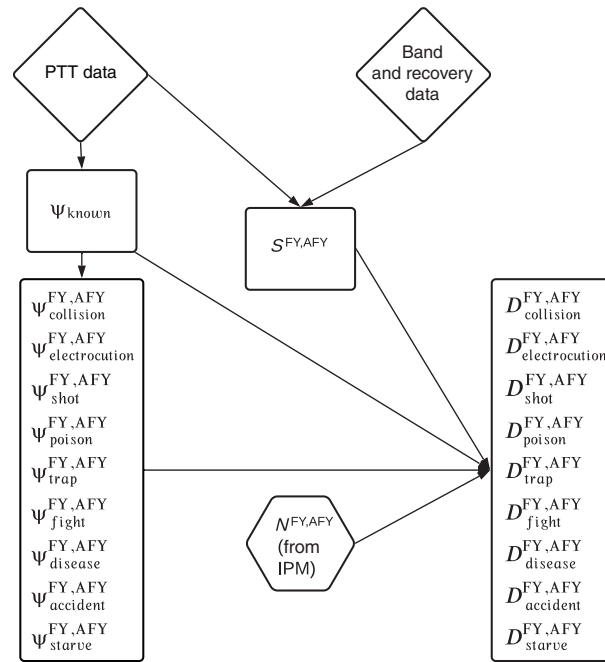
PTT data

Band and recovery data

$\Psi_{\text{known}}$

$S^{\text{FY,AFY}}$

$\Psi^{\text{FY,AFY}}_{\text{collision}}$
$\Psi^{\text{FY,AFY}}_{\text{electrocution}}$
$\Psi^{\text{FY,AFY}}_{\text{shot}}$
$\Psi^{\text{FY,AFY}}_{\text{poison}}$
$\Psi^{\text{FY,AFY}}_{\text{trap}}$
$\Psi^{\text{FY,AFY}}_{\text{fight}}$
$\Psi^{\text{FY,AFY}}_{\text{disease}}$
$\Psi^{\text{FY,AFY}}_{\text{accident}}$
$\Psi^{\text{FY,AFY}}_{\text{starve}}$

$N^{\text{FY,AFY}}$ (from IPM)

$D^{\text{FY,AFY}}_{\text{collision}}$
$D^{\text{FY,AFY}}_{\text{electrocution}}$
$D^{\text{FY,AFY}}_{\text{shot}}$
$D^{\text{FY,AFY}}_{\text{poison}}$
$D^{\text{FY,AFY}}_{\text{trap}}$
$D^{\text{FY,AFY}}_{\text{fight}}$
$D^{\text{FY,AFY}}_{\text{disease}}$
$D^{\text{FY,AFY}}_{\text{accident}}$
$D^{\text{FY,AFY}}_{\text{starve}}$